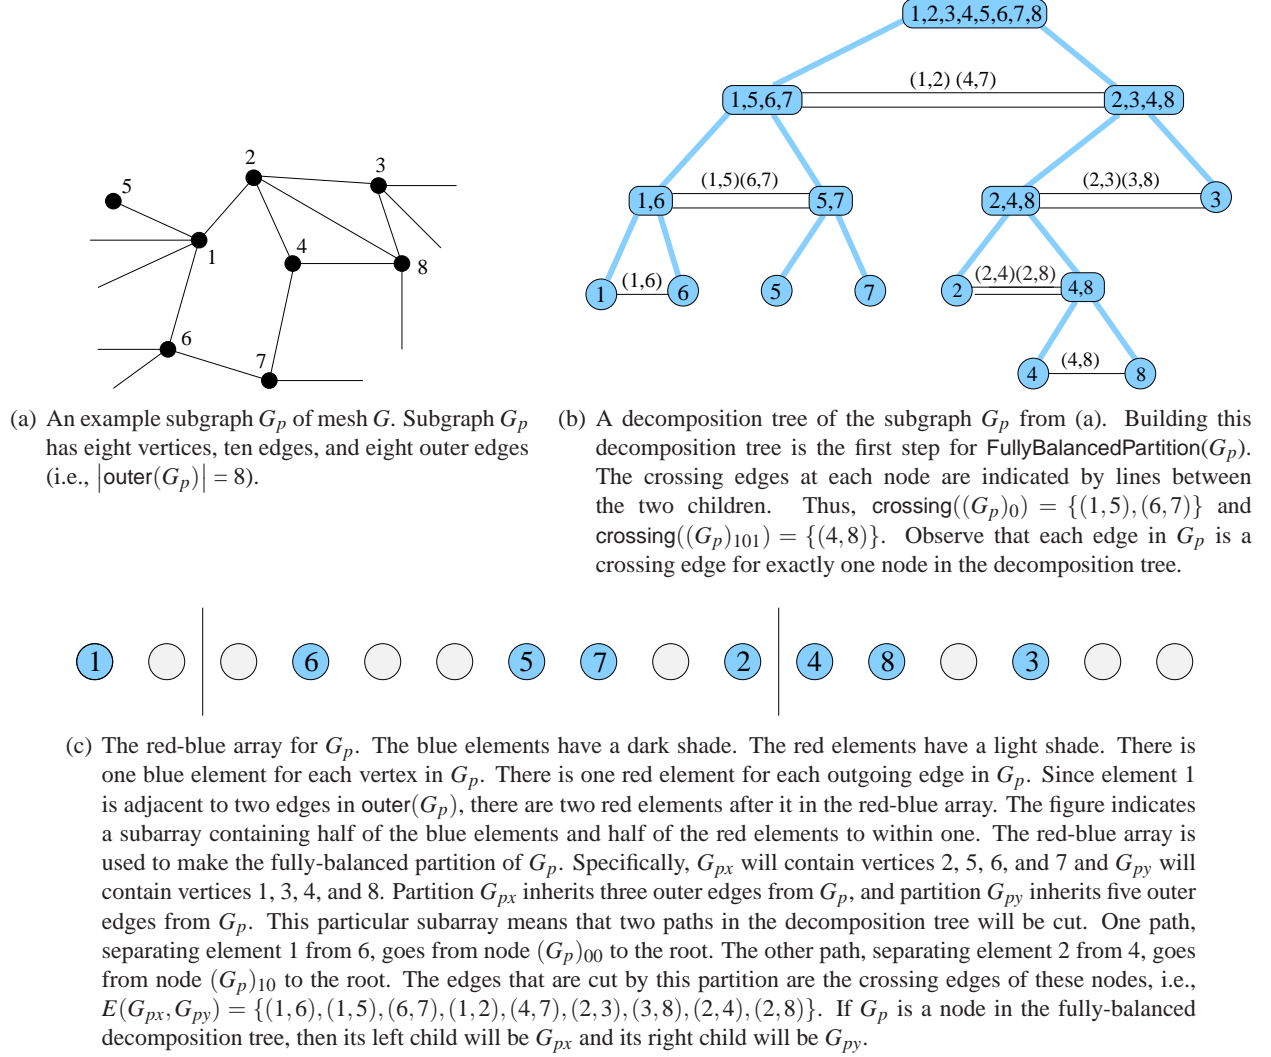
5
2
3
1
4
8
6
7

1,2,3,4,5,6,7,8
(1,2) (4,7)
1,5,6,7
2,3,4,8
1,6
(1,5)(6,7)
5,7
2,4,8
(2,3)(3,8)
3
1
(1,6)
6
5
7
2
(2,4)(2,8)
4,8
4
(4,8)
8

(a) An example subgraph $G_p$ of mesh $G$. Subgraph $G_p$ has eight vertices, ten edges, and eight outer edges (i.e., $|\text{outer}(G_p)| = 8$).

(b) A decomposition tree of the subgraph $G_p$ from (a). Building this decomposition tree is the first step for FullyBalancedPartition($G_p$). The crossing edges at each node are indicated by lines between the two children. Thus, $\text{crossing}((G_p)_0) = \{(1,5),(6,7)\}$ and $\text{crossing}((G_p)_{101}) = \{(4,8)\}$. Observe that each edge in $G_p$ is a crossing edge for exactly one node in the decomposition tree.

1
6
5
7
2
4
8
3

(c) The red-blue array for $G_p$. The blue elements have a dark shade. The red elements have a light shade. There is one blue element for each vertex in $G_p$. There is one red element for each outgoing edge in $G_p$. Since element 1 is adjacent to two edges in outer($G_p$), there are two red elements after it in the red-blue array. The figure indicates a subarray containing half of the blue elements and half of the red elements to within one. The red-blue array is used to make the fully-balanced partition of $G_p$. Specifically, $G_{px}$ will contain vertices 2, 5, 6, and 7 and $G_{py}$ will contain vertices 1, 3, 4, and 8. Partition $G_{px}$ inherits three outer edges from $G_p$, and partition $G_{py}$ inherits five outer edges from $G_p$. This particular subarray means that two paths in the decomposition tree will be cut. One path, separating element 1 from 6, goes from node $(G_p)_{00}$ to the root. The other path, separating element 2 from 4, goes from node $(G_p)_{10}$ to the root. The edges that are cut by this partition are the crossing edges of these nodes, i.e., $E(G_{px},G_{py}) = \{(1,6),(1,5),(6,7),(1,2),(4,7),(2,3),(3,8),(2,4),(2,8)\}$. If $G_p$ is a node in the fully-balanced decomposition tree, then its left child will be $G_{px}$ and its right child will be $G_{py}$.